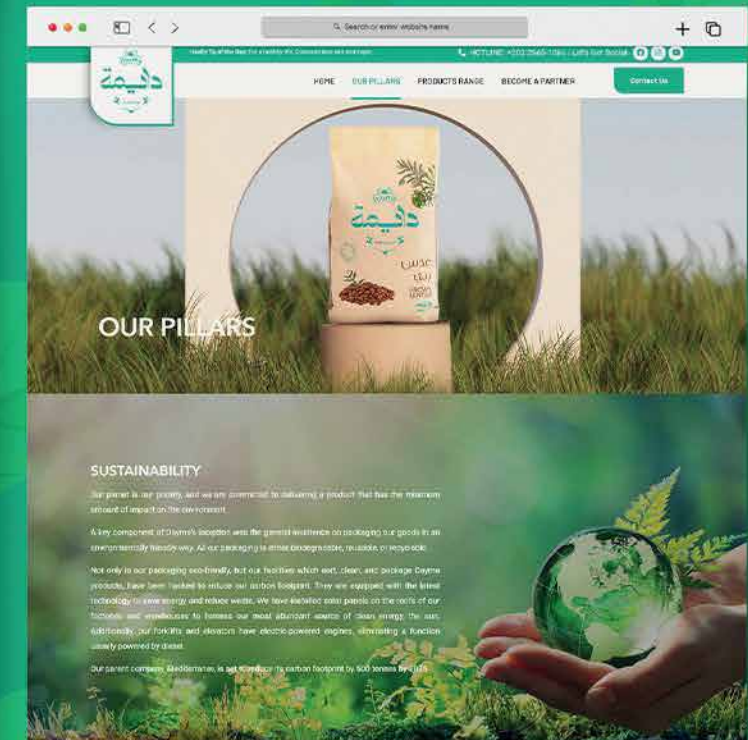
Search or enter website name

Healthy Tip of the Day: Eat a healthy life. Conservation and nutrition

HOTLINE: +(202) 2565-1090 | Let's Get Social

دايمة

HOME OUR PILLARS PRODUCTS RANGE BECOME A PARTNER

Contact Us

دايمة

عدس

OUR PILLARS

SUSTAINABILITY

Our planet is our priority, and we are committed to delivering a product that has the minimum amount of impact on the environment.

A key component of Dayma's inception was the general insistence on packaging our goods in an environmentally friendly way. All our packaging is either biodegradable, reusable or recyclable.

Not only is our packaging eco-friendly, but our facilities which sort, clean, and package Dayma products, have been tasked to reduce our carbon footprint. They are equipped with the latest technology to save energy and reduce waste. We have installed solar panels on the roofs of our factories and warehouses to harness our most abundant source of clean energy, the sun. Additionally, our forklifts and elevators have electric-powered engines, eliminating a function usually powered by diesel.

Our parent company, Mediterranea, is set to reduce its carbon footprint by 500 tonnes by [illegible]